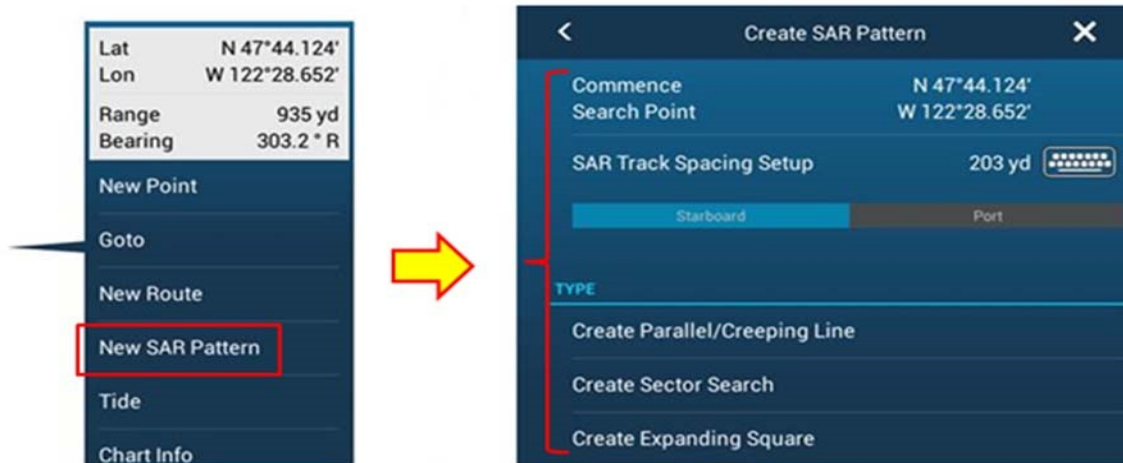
| Lat | N 47°44.124' |
|---|---|
| Lon | W 122°28.652' |
| Range | 935 yd |
| Bearing | 303.2 ° R |

New Point

Goto

New Route

New SAR Pattern

Tide

Chart Info

<

Create SAR Pattern

✕

Commence Search Point N 47°44.124' W 122°28.652'

SAR Track Spacing Setup 203 yd

Starboard

Port

TYPE

Create Parallel/Creeping Line

Create Sector Search

Create Expanding Square